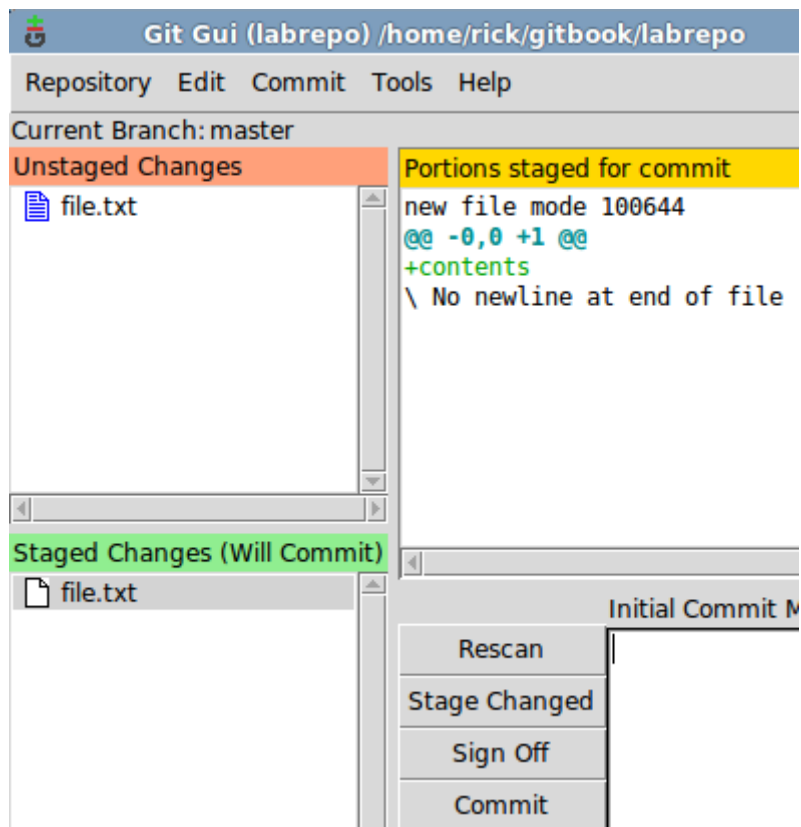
Git Gui (labrepo) /home/rick/gitbook/labrepo

Repository Edit Commit Tools Help

Current Branch: master

Unstaged Changes

file.txt

Staged Changes (Will Commit)

file.txt

Portions staged for commit

new file mode 100644
@@ -0,0 +1 @@
+contents
\ No newline at end of file

Initial Commit M

Rescan

Stage Changed

Sign Off

Commit